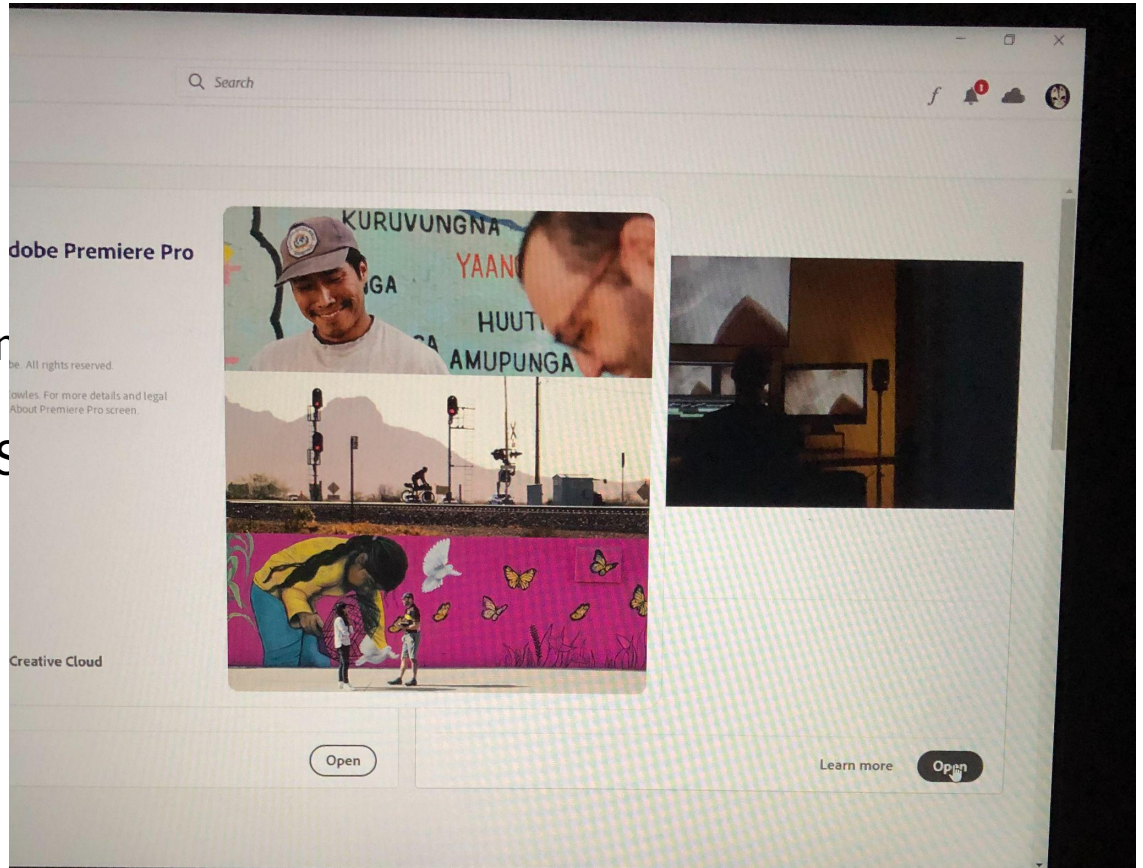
Search

f

1

dobe Premiere Pro

be. All rights reserved.

owles. For more details and legal About Premiere Pro screen.

n

s

KURUVUNGNA

YAAN

GA

HUUT

A AMUPUNGA

Creative Cloud

Open

Learn more

Open